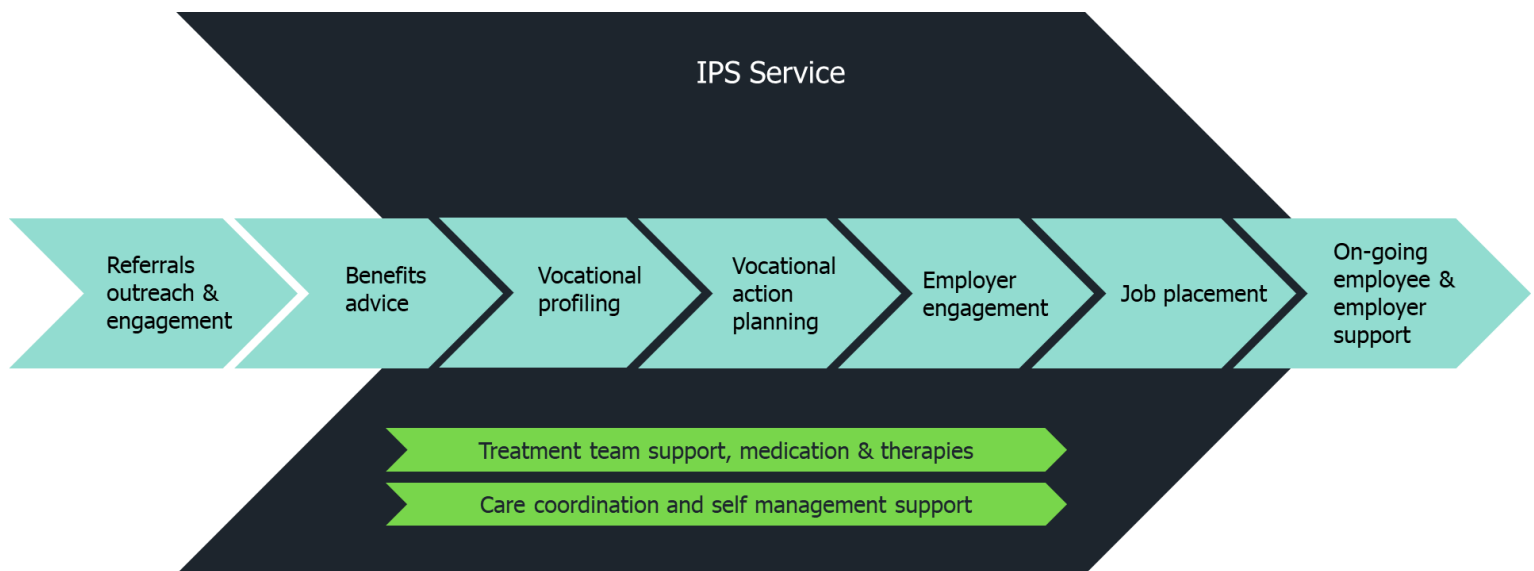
IPS Service

Referrals outreach & engagement

Benefits advice

Vocational profiling

Vocational action planning

Employer engagement

Job placement

On-going employee & employer support

Treatment team support, medication & therapies

Care coordination and self management support